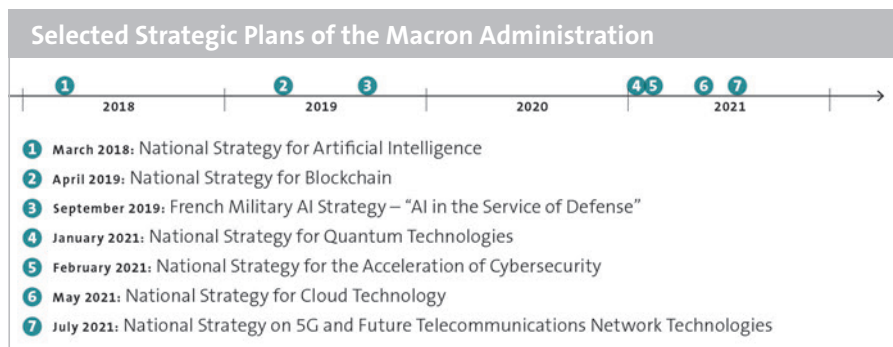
Selected Strategic Plans of the Macron Administration

1 2 3 4 5 6 7

2018 2019 2020 2021

1 March 2018: National Strategy for Artificial Intelligence
2 April 2019: National Strategy for Blockchain
3 September 2019: French Military AI Strategy – "AI in the Service of Defense"
4 January 2021: National Strategy for Quantum Technologies
5 February 2021: National Strategy for the Acceleration of Cybersecurity
6 May 2021: National Strategy for Cloud Technology
7 July 2021: National Strategy on 5G and Future Telecommunications Network Technologies